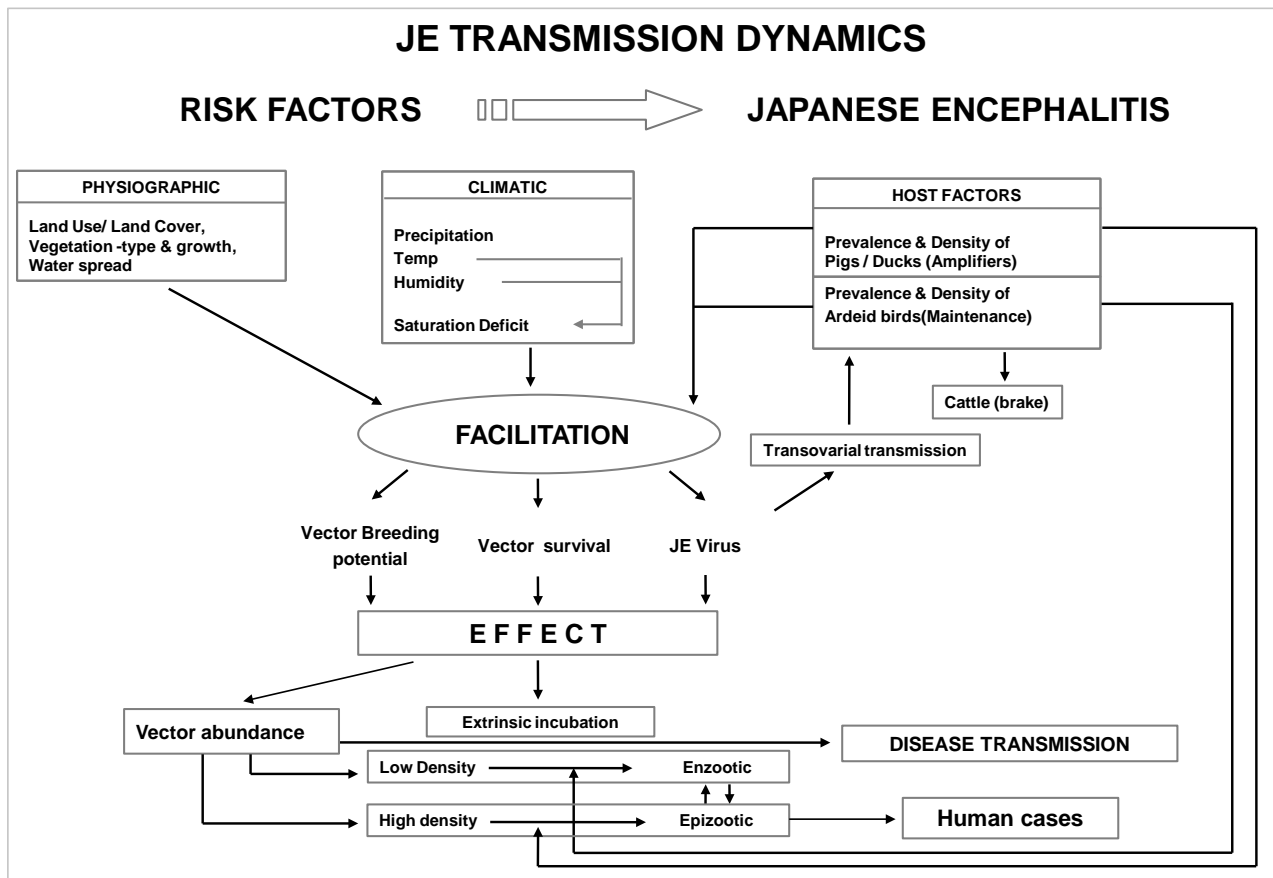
JE TRANSMISSION DYNAMICS

RISK FACTORS

JAPANESE ENCEPHALITIS

PHYSIOGRAPHIC

Land Use/ Land Cover, Vegetation -type & growth, Water spread

CLIMATIC

Precipitation
Temp
Humidity
Saturation Deficit

HOST FACTORS

Prevalence & Density of Pigs / Ducks (Amplifiers)

Prevalence & Density of Ardeid birds(Maintenance)

Cattle (brake)

FACILITATION

Transovarial transmission

Vector Breeding potential

Vector survival

JE Virus

E F F E C T

Vector abundance

Extrinsic incubation

DISEASE TRANSMISSION

Low Density

Enzootic

High density

Epizootic

Human cases